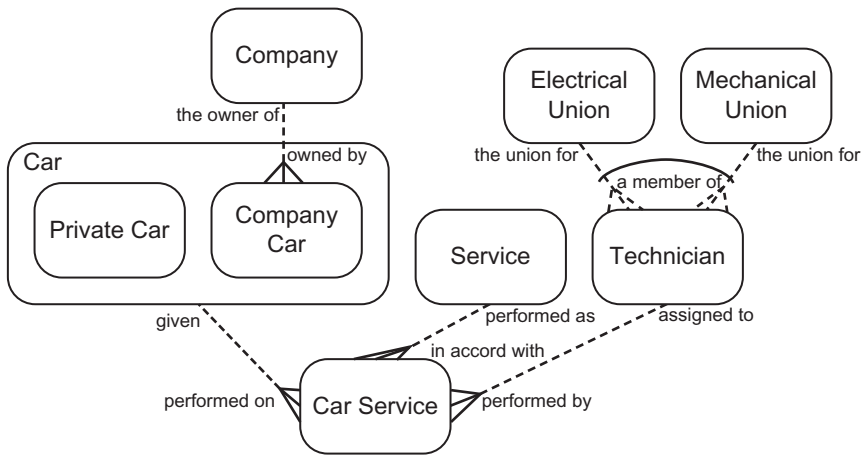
Company

the owner of

Car

owned by

Private Car

Company Car

Electrical Union

Mechanical Union

the union for

the union for

a member of

Service

Technician

given

performed as

assigned to

in accord with

performed on

Car Service

performed by